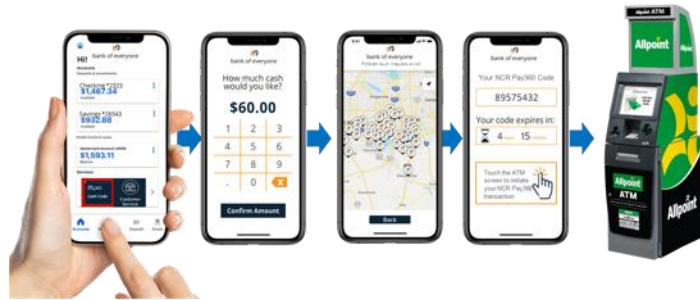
bank of everyone
Hi!
Accounts
Checking *2373
$1,467.36
Available
Savings *28543
$932.88
Available
$1,593.11
Balance
Services
Cash Code
Customer Service

bank of everyone
How much cash would you like?
$60.00
1 2 3
4 5 6
7 8 9
. 0 X
Confirm Amount

bank of everyone
Back

bank of everyone
Your NCR Pay360 Code
89575432
Your code expires in:
4 15
Touch the ATM screen to initiate your NCR Pay360 transaction

Allpoint ATM
Allpoint
Allpoint
ATM
Allpoint